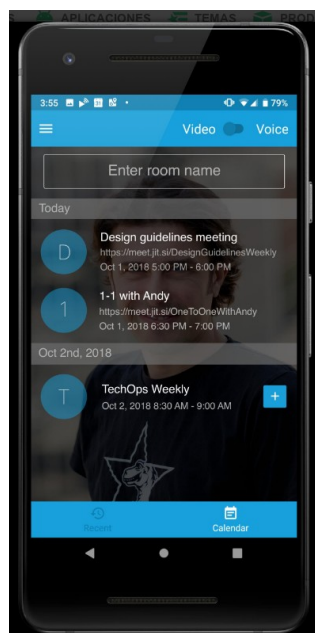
S APLICACIONES TEMAS PROD

3:55 79%

Video Voice

Enter room name

Today

D
Design guidelines meeting
https://meet.jit.si/DesignGuidelinesWeekly
Oct 1, 2018 5:00 PM - 6:00 PM

1
1-1 with Andy
https://meet.jit.si/OneToOneWithAndy
Oct 1, 2018 6:30 PM - 7:00 PM

Oct 2nd, 2018

T
TechOps Weekly
Oct 2, 2018 8:30 AM - 9:00 AM
+

Recent Calendar